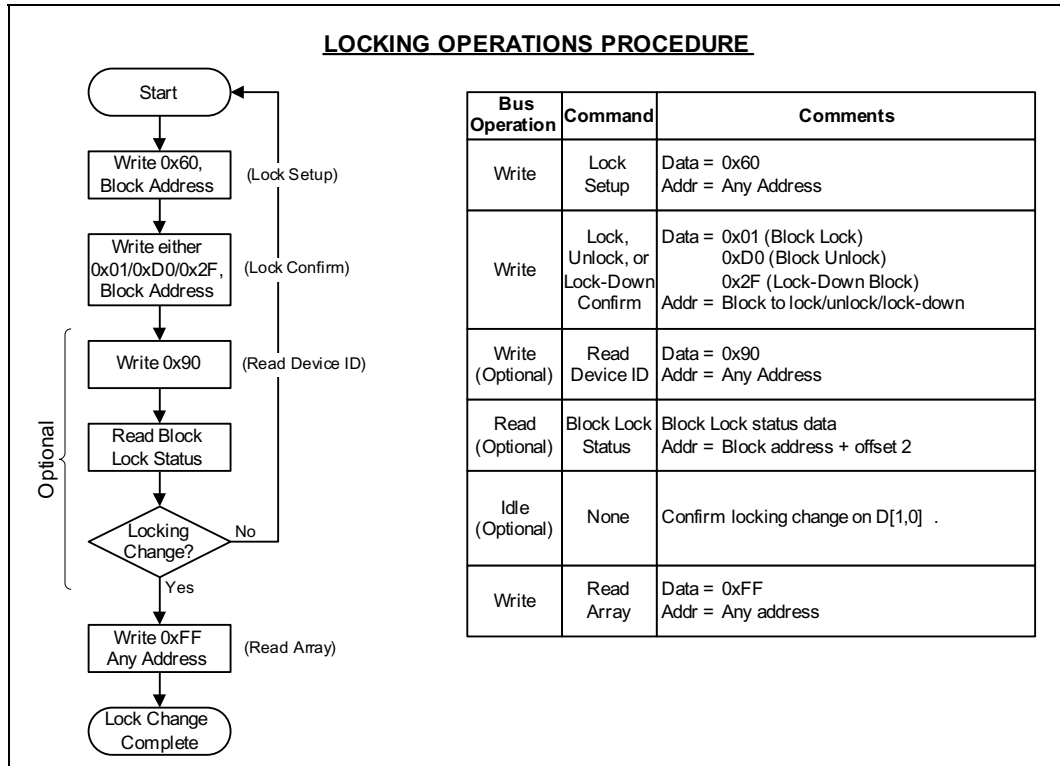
LOCKING OPERATIONS PROCEDURE

Start

Write 0x60, Block Address

(Lock Setup)

Write either 0x01/0xD0/0x2F, Block Address

(Lock Confirm)

Optional

Write 0x90

(Read Device ID)

Read Block Lock Status

Locking Change?

No

Yes

Write 0xFF Any Address

(Read Array)

Lock Change Complete

| Bus Operation | Command | Comments |
|---|---|---|
| Write | Lock Setup | Data = 0x60<br>Addr = Any Address |
| Write | Lock, Unlock, or Lock-Down Confirm | Data = 0x01 (Block Lock)<br>0xD0 (Block Unlock)<br>0x2F (Lock-Down Block)<br>Addr = Block to lock/unlock/lock-down |
| Write (Optional) | Read Device ID | Data = 0x90<br>Addr = Any Address |
| Read (Optional) | Block Lock Status | Block Lock status data<br>Addr = Block address + offset 2 |
| Idle (Optional) | None | Confirm locking change on D[1,0] . |
| Write | Read Array | Data = 0xFF<br>Addr = Any address |